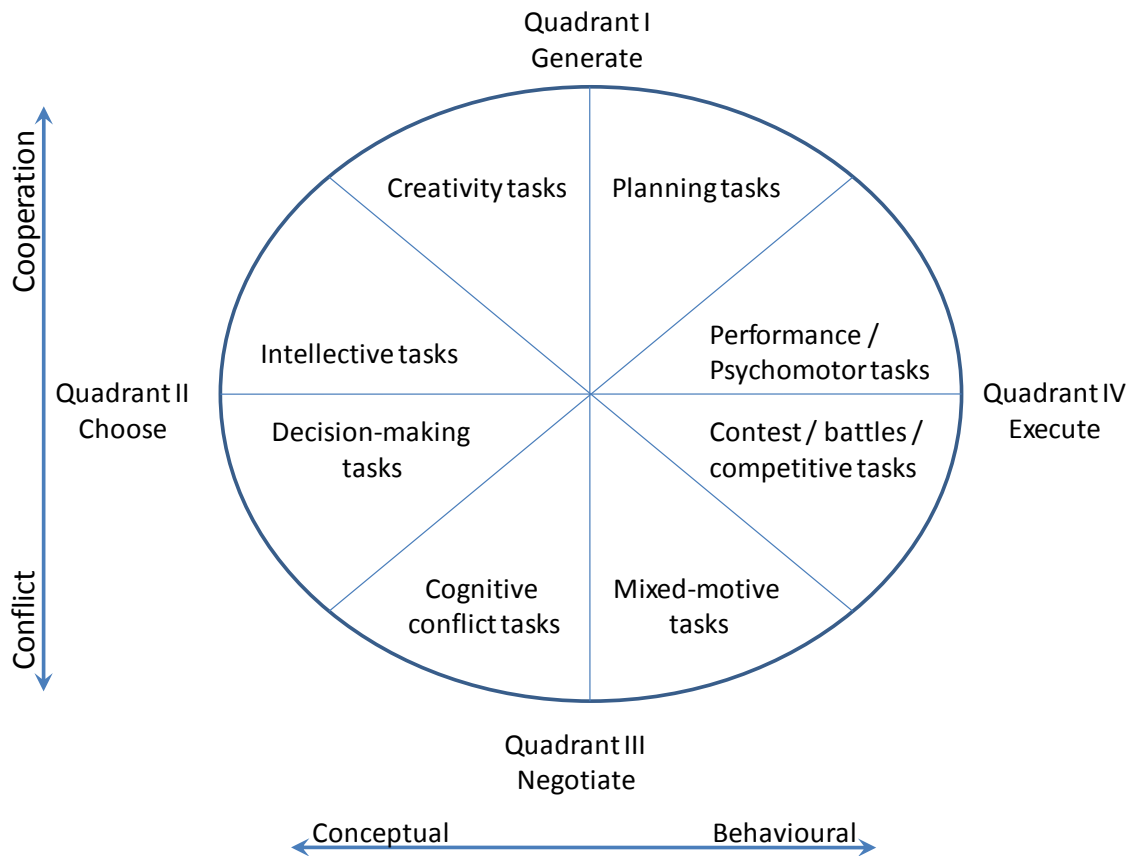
Quadrant I
Generate

Cooperation

Conflict

Creativity tasks

Planning tasks

Intellective tasks

Performance / Psychomotor tasks

Quadrant II
Choose

Quadrant IV
Execute

Decision-making tasks

Contest / battles / competitive tasks

Cognitive conflict tasks

Mixed-motive tasks

Quadrant III
Negotiate

Conceptual

Behavioural